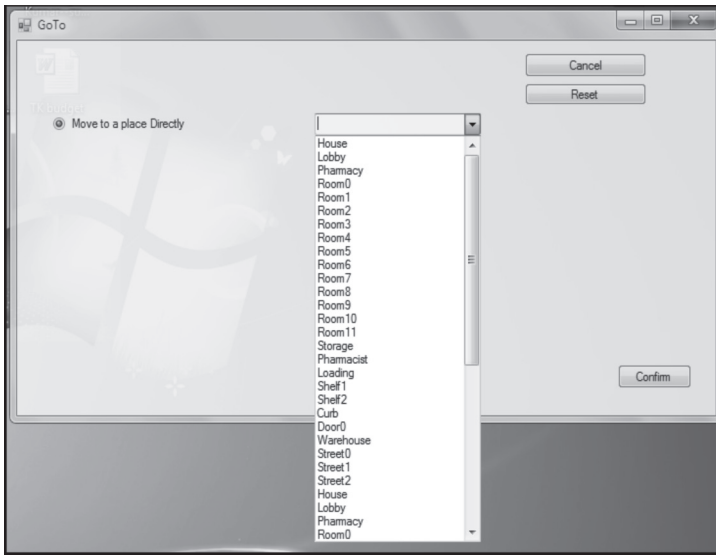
GoTo

Cancel

Reset

Move to a place Directly

House
Lobby
Pharmacy
Room0
Room1
Room2
Room3
Room4
Room5
Room6
Room7
Room8
Room9
Room10
Room11
Storage
Pharmacist
Loading
Shelf1
Shelf2
Curb
Door0
Warehouse
Street0
Street1
Street2
House
Lobby
Pharmacy
Room0

Confirm